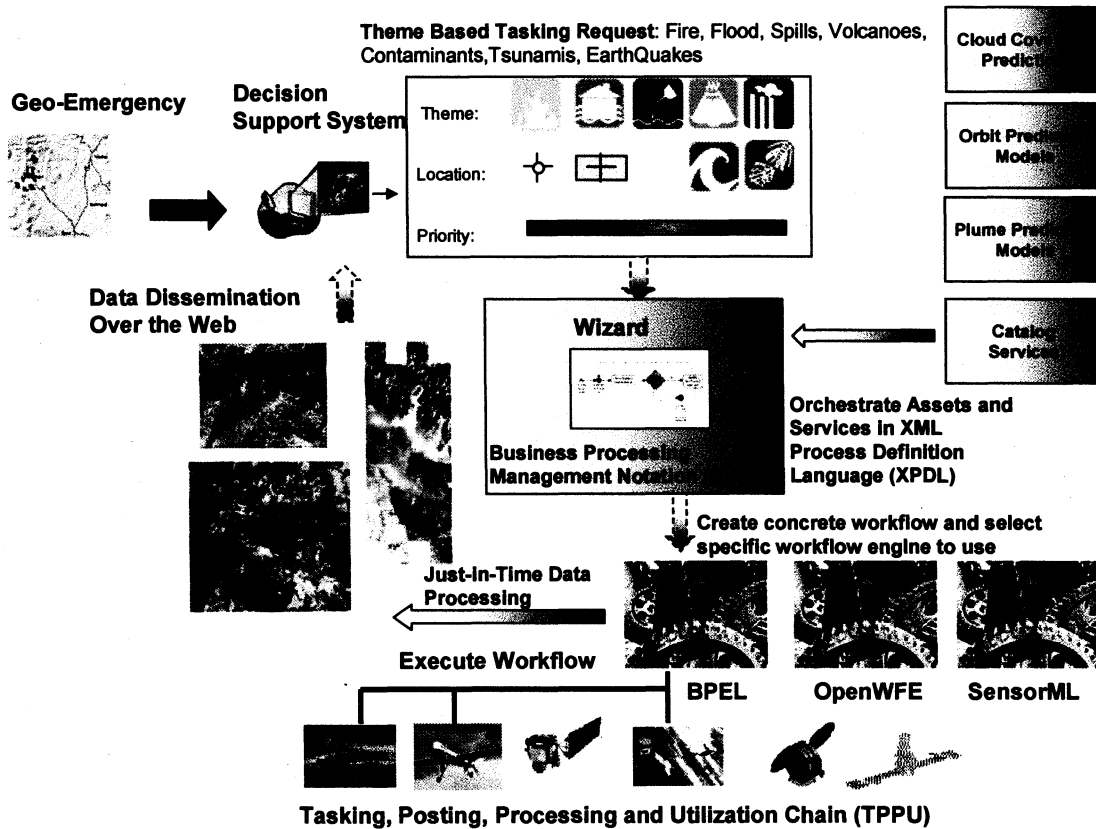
Theme Based Tasking Request: Fire, Flood, Spills, Volcanoes, Contaminants,Tsunamis, EarthQuakes

Cloud Cov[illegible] Predic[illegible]

Geo-Emergency

Decision Support System

Theme:

Location:

Priority:

Orbit Pred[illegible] Model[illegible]

Plume Pred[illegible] Model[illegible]

Data Dissemination Over the Web

Wizard

Catalo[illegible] Servic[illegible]

Orchestrate Assets and Services in XML Process Definition Language (XPDL)

Business Processi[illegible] Management Nota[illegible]

Create concrete workflow and select specific workflow engine to use

Just-In-Time Data Processing

Execute Workflow

BPEL

OpenWFE

SensorML

Tasking, Posting, Processing and Utilization Chain (TPPU)